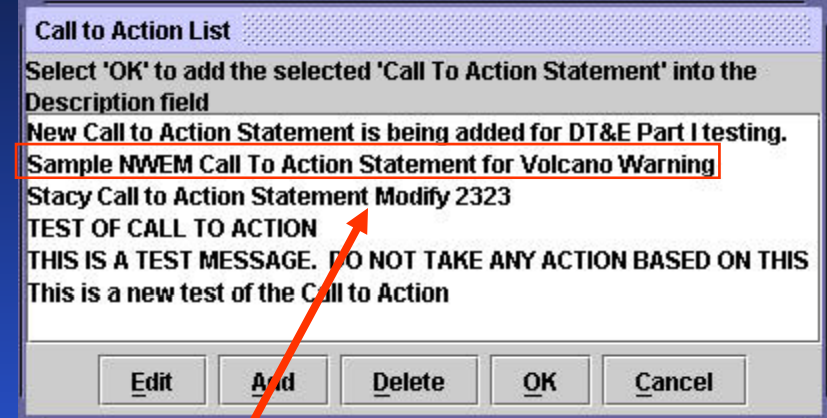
Call to Action List

Select 'OK' to add the selected 'Call To Action Statement' into the Description field

New Call to Action Statement is being added for DT&E Part I testing.
Sample NWEM Call To Action Statement for Volcano Warning
Stacy Call to Action Statement Modify 2323
TEST OF CALL TO ACTION
THIS IS A TEST MESSAGE. DO NOT TAKE ANY ACTION BASED ON THIS
This is a new test of the Call to Action

Edit Add Delete OK Cancel